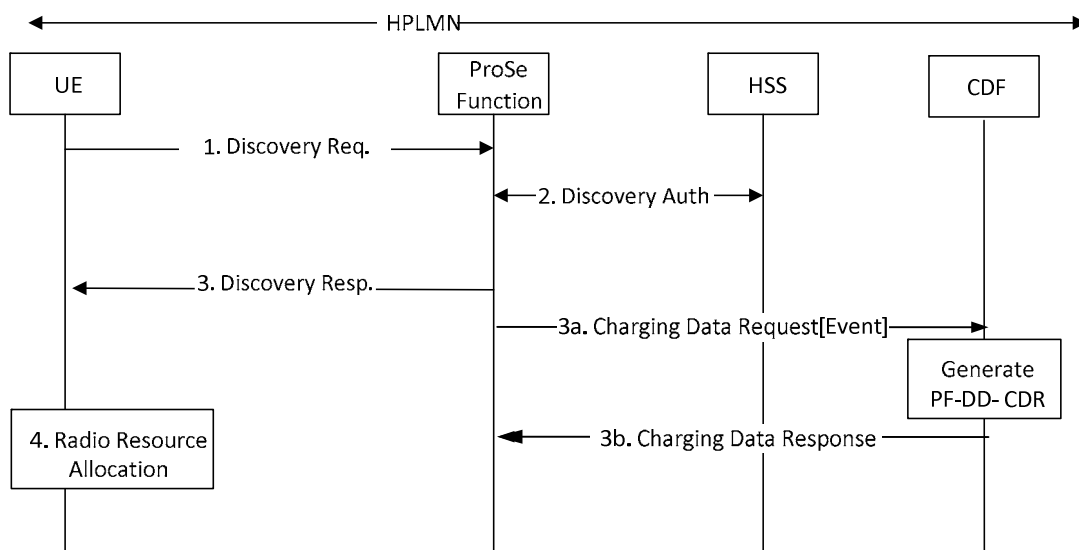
HPLMN

UE

ProSe Function

HSS

CDF

1. Discovery Req.

2. Discovery Auth

3. Discovery Resp.

3a. Charging Data Request[Event]

Generate PF-DD- CDR

4. Radio Resource Allocation

3b. Charging Data Response